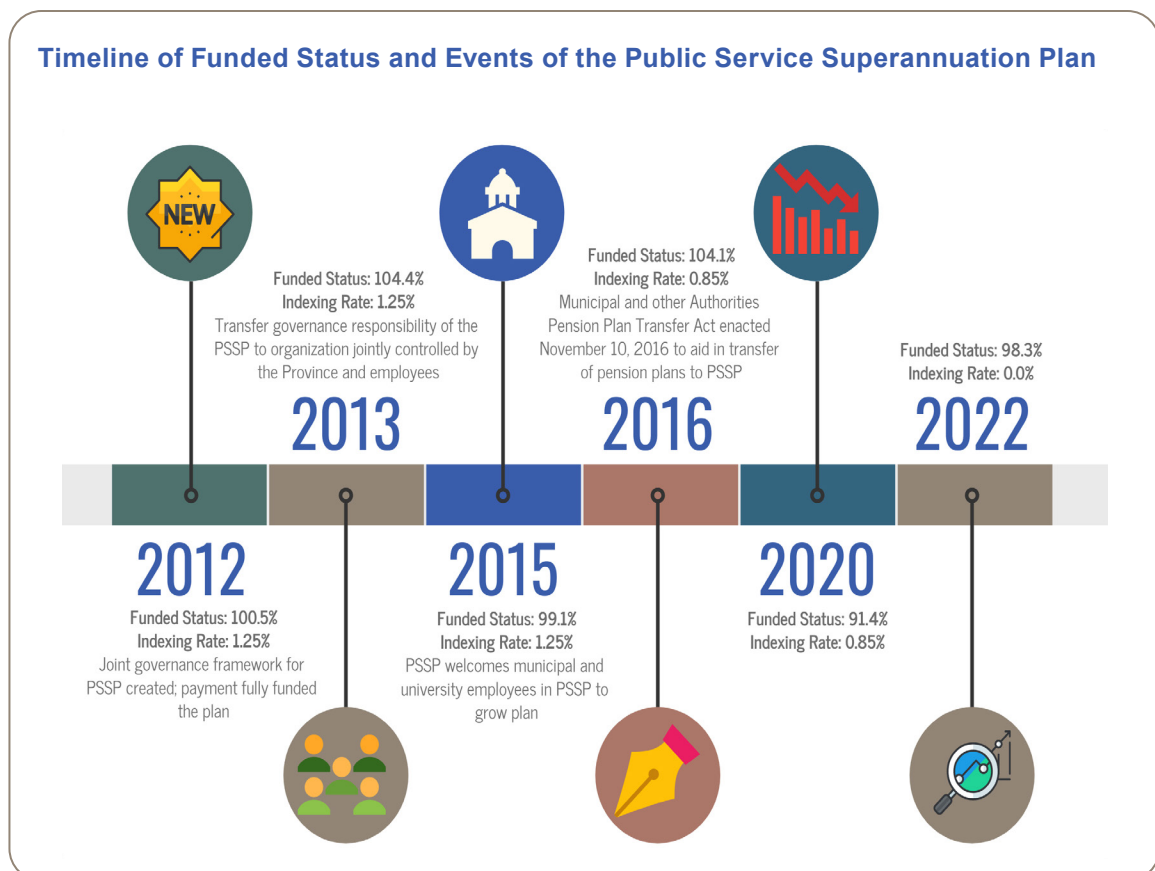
Timeline of Funded Status and Events of the Public Service Superannuation Plan

NEW

Funded Status: 104.4%
Indexing Rate: 1.25%
Transfer governance responsibility of the PSSP to organization jointly controlled by the Province and employees

2013

Funded Status: 104.1%
Indexing Rate: 0.85%
Municipal and other Authorities Pension Plan Transfer Act enacted November 10, 2016 to aid in transfer of pension plans to PSSP

2016

Funded Status: 98.3%
Indexing Rate: 0.0%

2022

2012
Funded Status: 100.5%
Indexing Rate: 1.25%
Joint governance framework for PSSP created; payment fully funded the plan

2015
Funded Status: 99.1%
Indexing Rate: 1.25%
PSSP welcomes municipal and university employees in PSSP to grow plan

2020
Funded Status: 91.4%
Indexing Rate: 0.85%